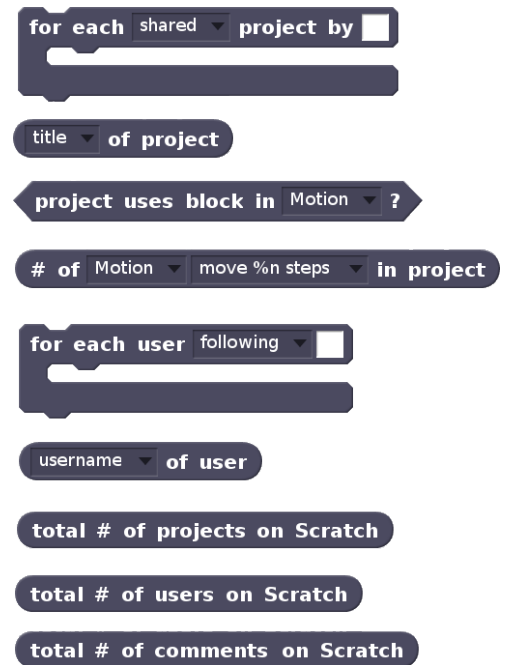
for each shared project by

title of project

project uses block in Motion ?

# of Motion move %n steps in project

for each user following

username of user

total # of projects on Scratch

total # of users on Scratch

total # of comments on Scratch